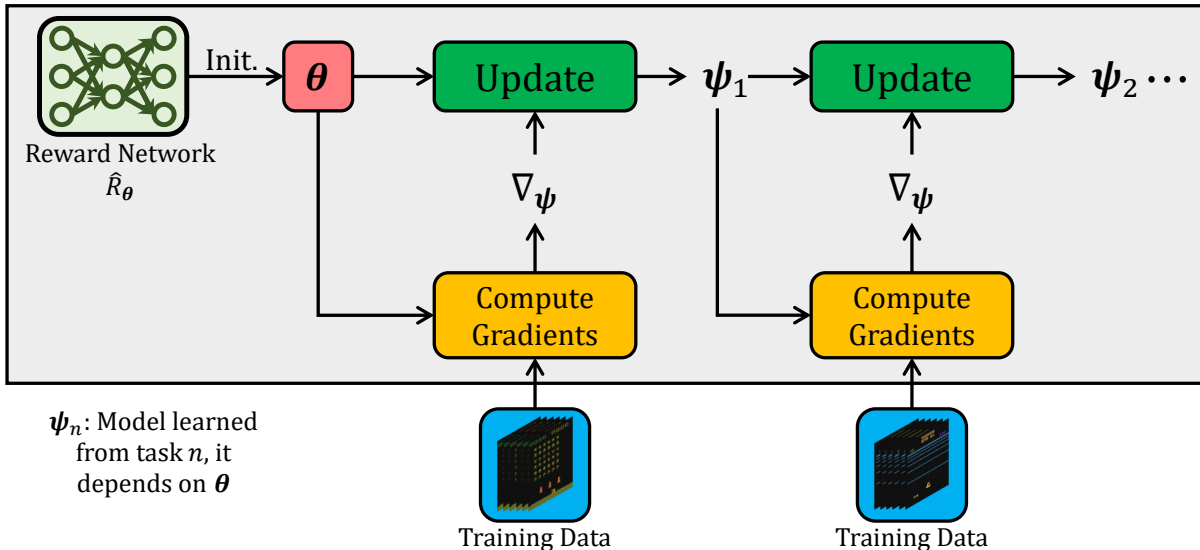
Reward Network
$\hat{R}_{\boldsymbol{\theta}}$

Init.

$\boldsymbol{\theta}$

Update

$\boldsymbol{\psi}_1$

Update

$\boldsymbol{\psi}_2 \cdots$

$\nabla_{\boldsymbol{\psi}}$

$\nabla_{\boldsymbol{\psi}}$

Compute Gradients

Compute Gradients

$\boldsymbol{\psi}_n$: Model learned from task $n$, it depends on $\boldsymbol{\theta}$

Training Data

Training Data